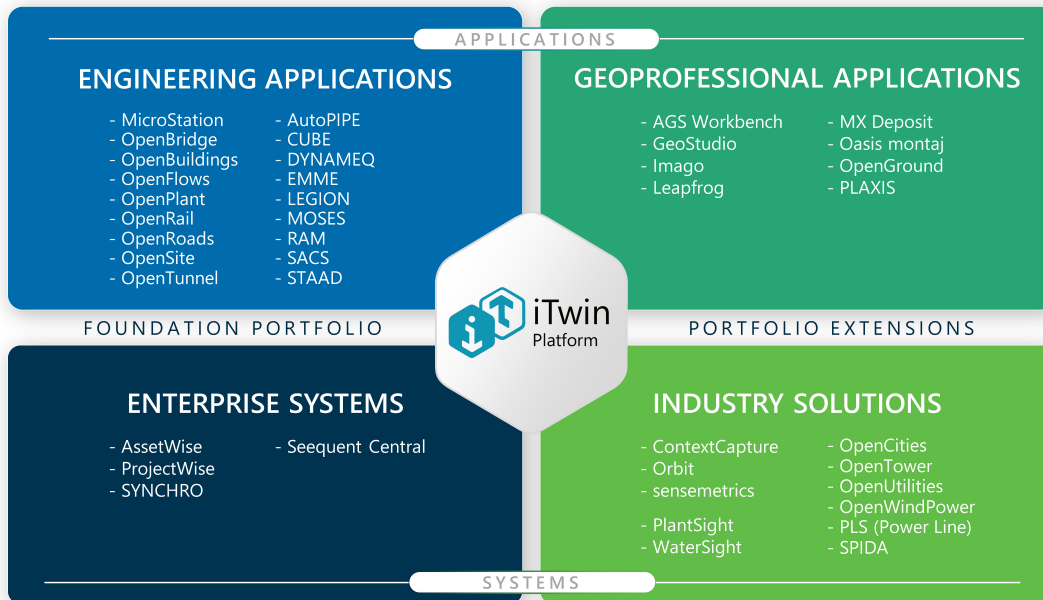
APPLICATIONS

ENGINEERING APPLICATIONS

- MicroStation
- OpenBridge
- OpenBuildings
- OpenFlows
- OpenPlant
- OpenRail
- OpenRoads
- OpenSite
- OpenTunnel

- AutoPIPE
- CUBE
- DYNAMEQ
- EMME
- LEGION
- MOSES
- RAM
- SACS
- STAAD

GEOPROFESSIONAL APPLICATIONS

- AGS Workbench
- GeoStudio
- Imago
- Leapfrog

- MX Deposit
- Oasis montaj
- OpenGround
- PLAXIS

FOUNDATION PORTFOLIO

iTwin Platform

PORTFOLIO EXTENSIONS

ENTERPRISE SYSTEMS

- AssetWise
- ProjectWise
- SYNCHRO

- Seequent Central

INDUSTRY SOLUTIONS

- ContextCapture
- Orbit
- sensemetrics

- PlantSight
- WaterSight

- OpenCities
- OpenTower
- OpenUtilities
- OpenWindPower
- PLS (Power Line)
- SPIDA

SYSTEMS